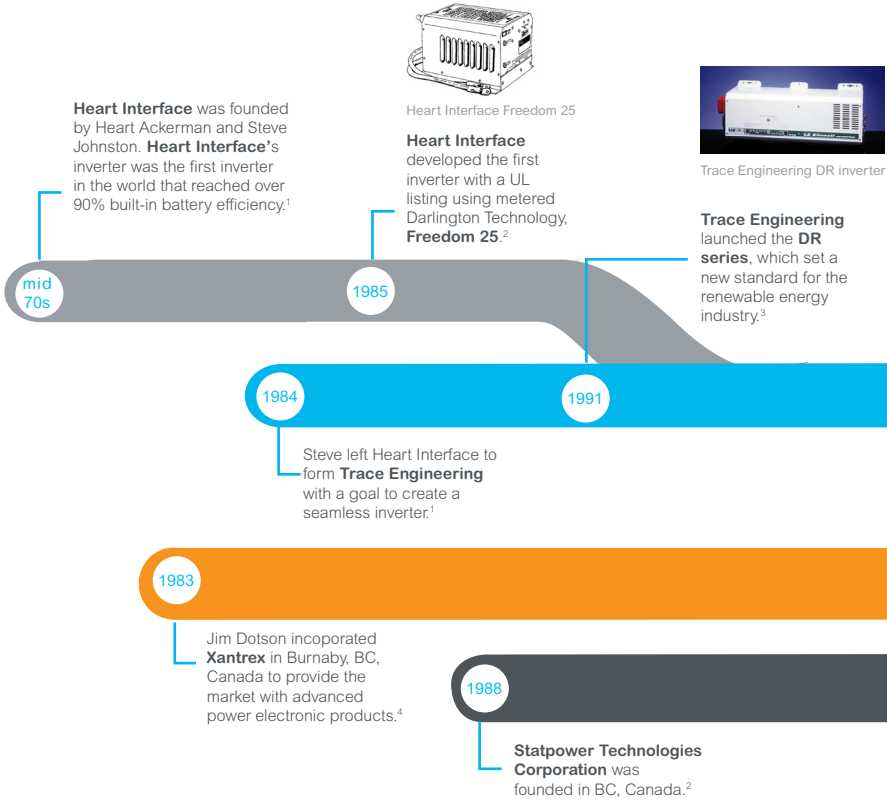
Heart Interface was founded by Heart Ackerman and Steve Johnston. Heart Interface's inverter was the first inverter in the world that reached over 90% built-in battery efficiency.$^1$

Heart Interface Freedom 25

Heart Interface developed the first inverter with a UL listing using metered Darlington Technology, Freedom 25.$^2$

Trace Engineering DR inverter

Trace Engineering launched the DR series, which set a new standard for the renewable energy industry.$^3$

mid 70s

1985

1984

1991

Steve left Heart Interface to form Trace Engineering with a goal to create a seamless inverter.$^1$

1983

Jim Dotson incoporated Xantrex in Burnaby, BC, Canada to provide the market with advanced power electronic products.$^4$

1988

Statpower Technologies Corporation was founded in BC, Canada.$^2$